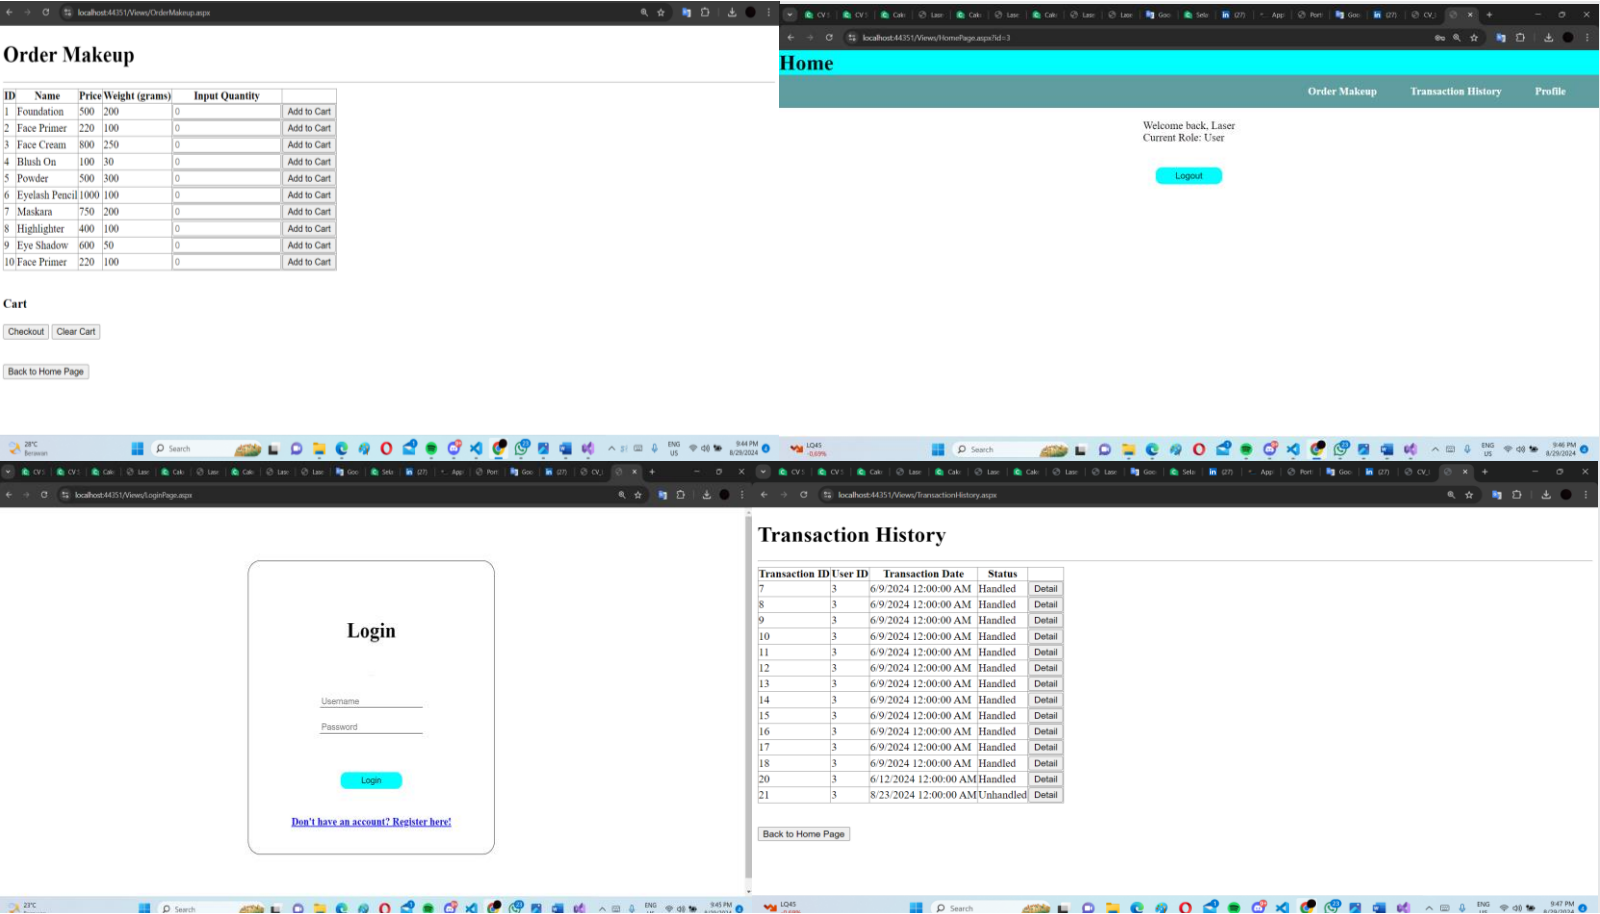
localhost:44351/Views/OrderMakeup.aspx

Order Makeup

| ID | Name | Price | Weight (grams) | Input Quantity | |
|---|---|---|---|---|---|
| 1 | Foundation | 500 | 200 | 0 | Add to Cart |
| 2 | Face Primer | 220 | 100 | 0 | Add to Cart |
| 3 | Face Cream | 800 | 250 | 0 | Add to Cart |
| 4 | Blush On | 100 | 30 | 0 | Add to Cart |
| 5 | Powder | 500 | 300 | 0 | Add to Cart |
| 6 | Eyelash Pencil | 1000 | 100 | 0 | Add to Cart |
| 7 | Maskara | 750 | 200 | 0 | Add to Cart |
| 8 | Highlighter | 400 | 100 | 0 | Add to Cart |
| 9 | Eye Shadow | 600 | 50 | 0 | Add to Cart |
| 10 | Face Primer | 220 | 100 | 0 | Add to Cart |

Cart

Checkout Clear Cart

Back to Home Page

28°C
Search
ENG US
9:44 PM 8/29/2024

localhost:44351/Views/HomePage.aspx?id=3

Home

Order Makeup Transaction History Profile

Welcome back, Laser
Current Role: User

Logout

Search
ENG US
9:46 PM 8/29/2024

localhost:44351/Views/LoginPage.aspx

Login

Username

Password

Login

Don't have an account? Register here!

23°C
Search
ENG
9:45 PM

localhost:44351/Views/TransactionHistory.aspx

Transaction History

| Transaction ID | User ID | Transaction Date | Status | |
|---|---|---|---|---|
| 7 | 3 | 6/9/2024 12:00:00 AM | Handled | Detail |
| 8 | 3 | 6/9/2024 12:00:00 AM | Handled | Detail |
| 9 | 3 | 6/9/2024 12:00:00 AM | Handled | Detail |
| 10 | 3 | 6/9/2024 12:00:00 AM | Handled | Detail |
| 11 | 3 | 6/9/2024 12:00:00 AM | Handled | Detail |
| 12 | 3 | 6/9/2024 12:00:00 AM | Handled | Detail |
| 13 | 3 | 6/9/2024 12:00:00 AM | Handled | Detail |
| 14 | 3 | 6/9/2024 12:00:00 AM | Handled | Detail |
| 15 | 3 | 6/9/2024 12:00:00 AM | Handled | Detail |
| 16 | 3 | 6/9/2024 12:00:00 AM | Handled | Detail |
| 17 | 3 | 6/9/2024 12:00:00 AM | Handled | Detail |
| 18 | 3 | 6/9/2024 12:00:00 AM | Handled | Detail |
| 20 | 3 | 6/12/2024 12:00:00 AM | Handled | Detail |
| 21 | 3 | 8/23/2024 12:00:00 AM | Unhandled | Detail |

Back to Home Page

Search
ENG
9:47 PM